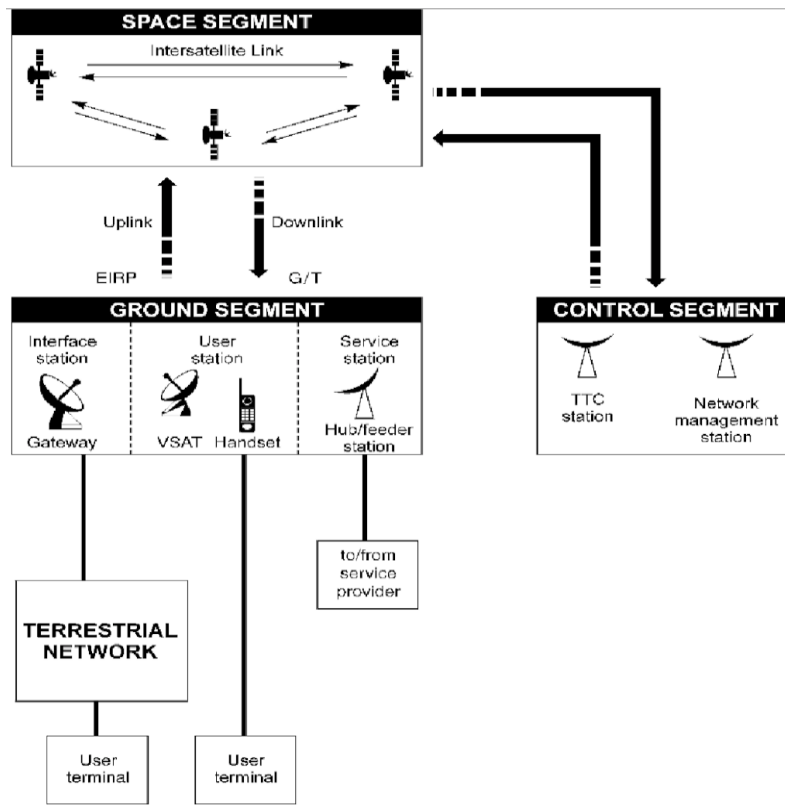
SPACE SEGMENT

Intersatellite Link

Uplink

Downlink

EIRP

G/T

GROUND SEGMENT

Interface station

Gateway

User station

VSAT

Handset

Service station

Hub/feeder station

CONTROL SEGMENT

TTC station

Network management station

to/from service provider

TERRESTRIAL NETWORK

User terminal

User terminal